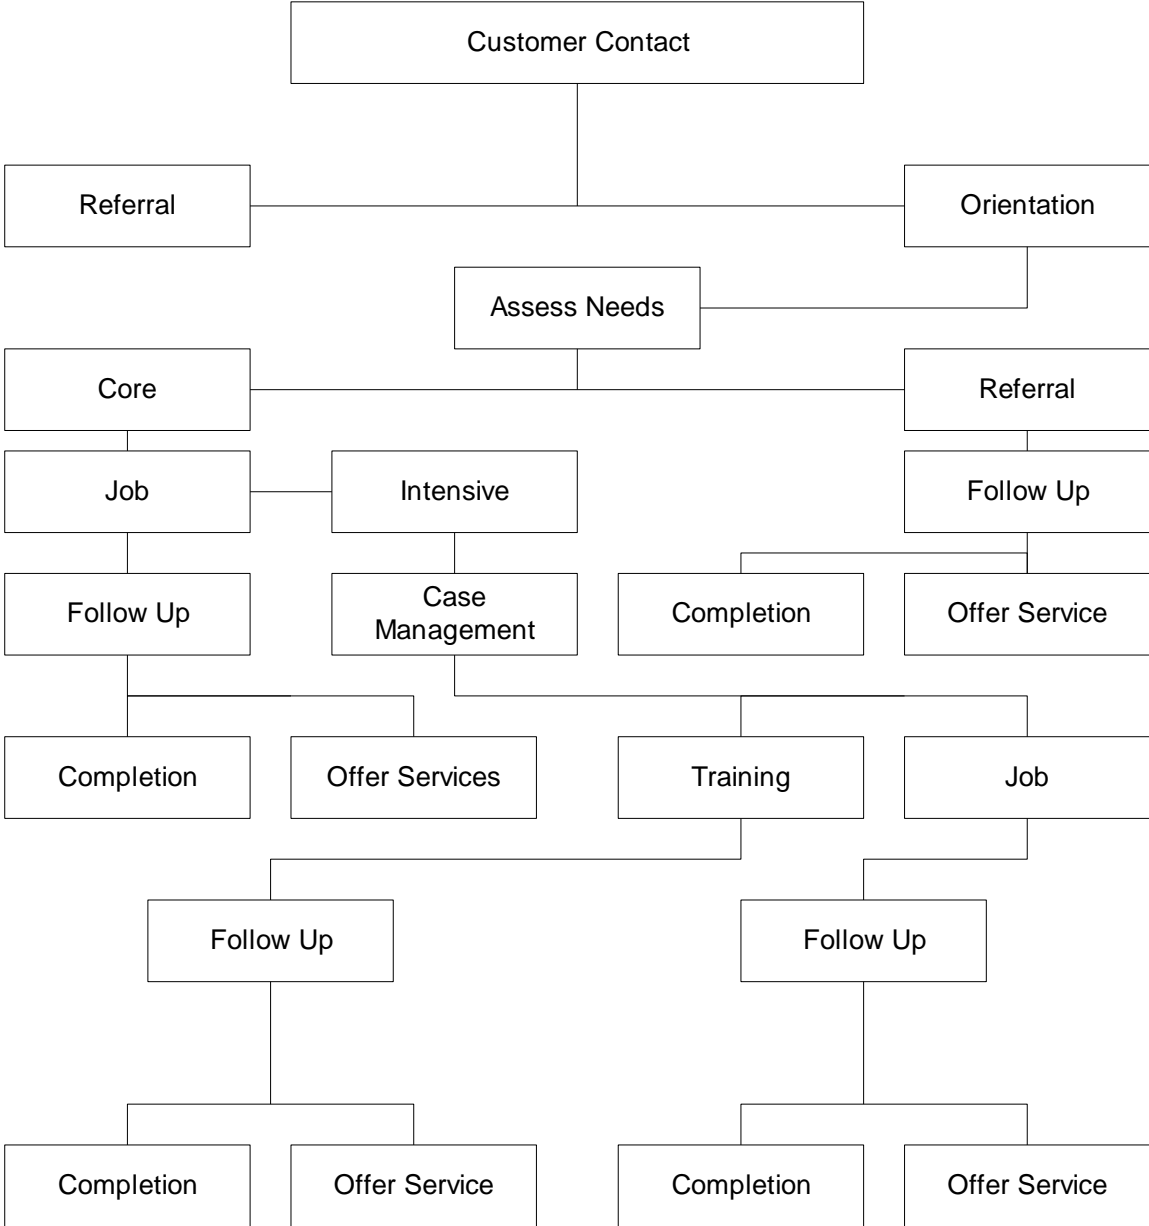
Customer Contact

Referral

Orientation

Assess Needs

Core

Referral

Job

Intensive

Follow Up

Follow Up

Case Management

Completion

Offer Service

Completion

Offer Services

Training

Job

Follow Up

Follow Up

Completion

Offer Service

Completion

Offer Service